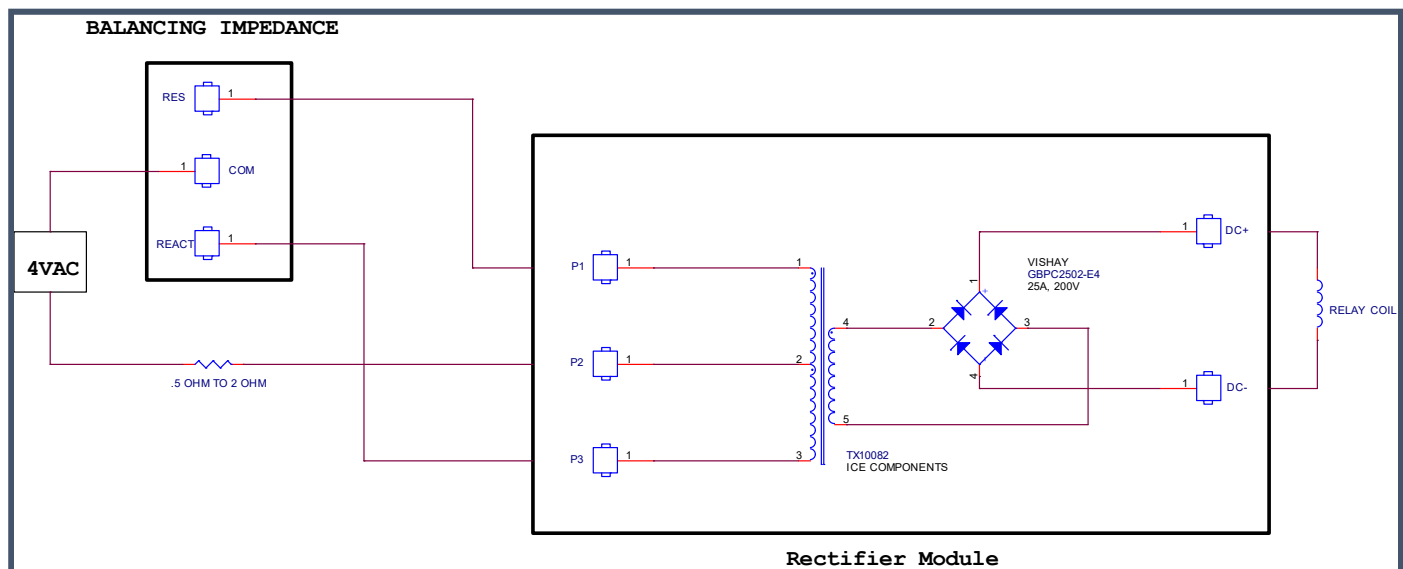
BALANCING IMPEDANCE

RES 1

1 COM

REACT 1

4VAC

.5 OHM TO 2 OHM

P1 1

P2 1

P3 1

1

2

3

4

5

TX10082
ICE COMPONENTS

VISHAY
GBPC2502-E4
25A, 200V

1

2

3

4

1 DC+

1 DC-

RELAY COIL

Rectifier Module